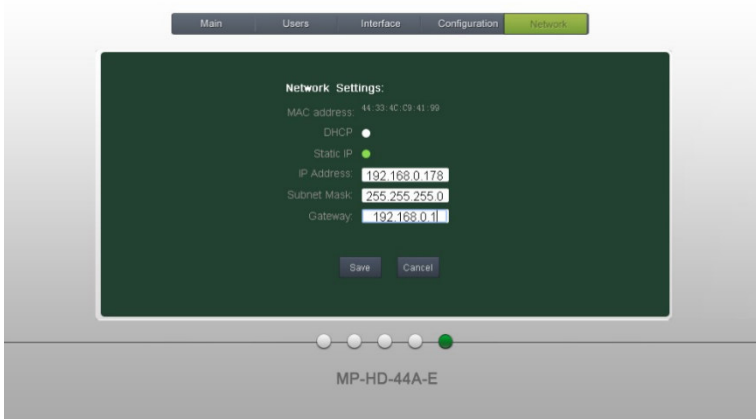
Main Users Interface Configuration Network

Network Settings:

MAC address: 44:33:4C:C9:41:99

DHCP

Static IP

IP Address: 192.168.0.178

Subnet Mask: 255.255.255.0

Gateway: 192.168.0.1

Save Cancel

MP-HD-44A-E